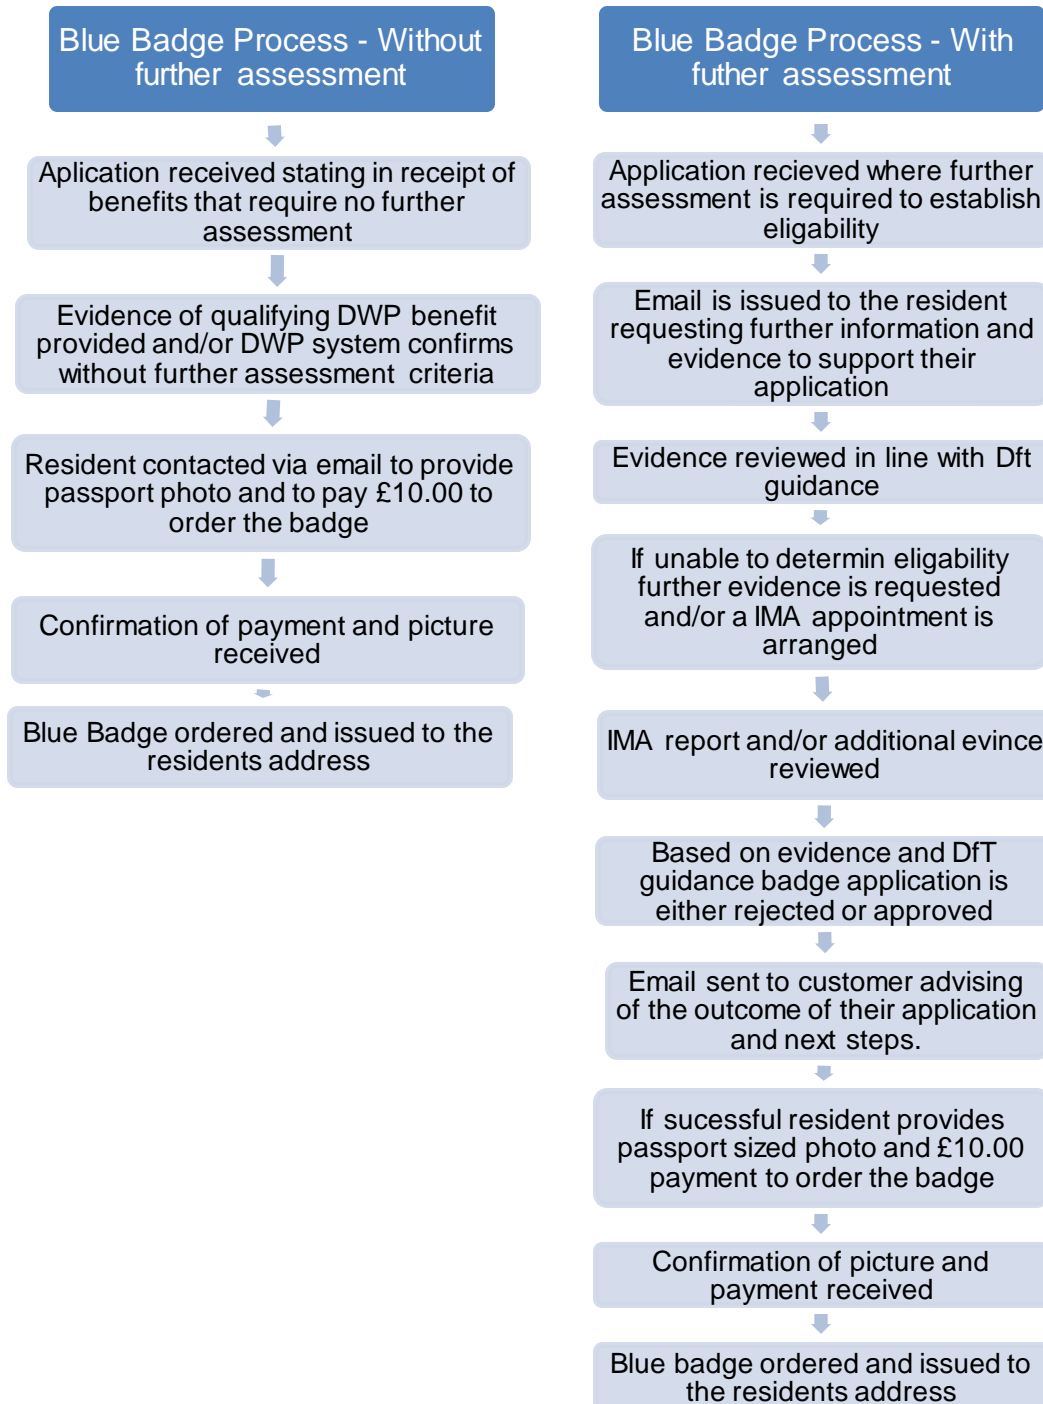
Blue Badge Process - Without further assessment

Aplication received stating in receipt of benefits that require no further assessment

Evidence of qualifying DWP benefit provided and/or DWP system confirms without further assessment criteria

Resident contacted via email to provide passport photo and to pay £10.00 to order the badge

Confirmation of payment and picture received

Blue Badge ordered and issued to the residents address

Blue Badge Process - With futher assessment

Application recieved where further assessment is required to establish eligability

Email is issued to the resident requesting further information and evidence to support their application

Evidence reviewed in line with Dft guidance

If unable to determin eligability further evidence is requested and/or a IMA appointment is arranged

IMA report and/or additional evince reviewed

Based on evidence and DfT guidance badge application is either rejected or approved

Email sent to customer advising of the outcome of their application and next steps.

If sucessful resident provides passport sized photo and £10.00 payment to order the badge

Confirmation of picture and payment received

Blue badge ordered and issued to the residents address